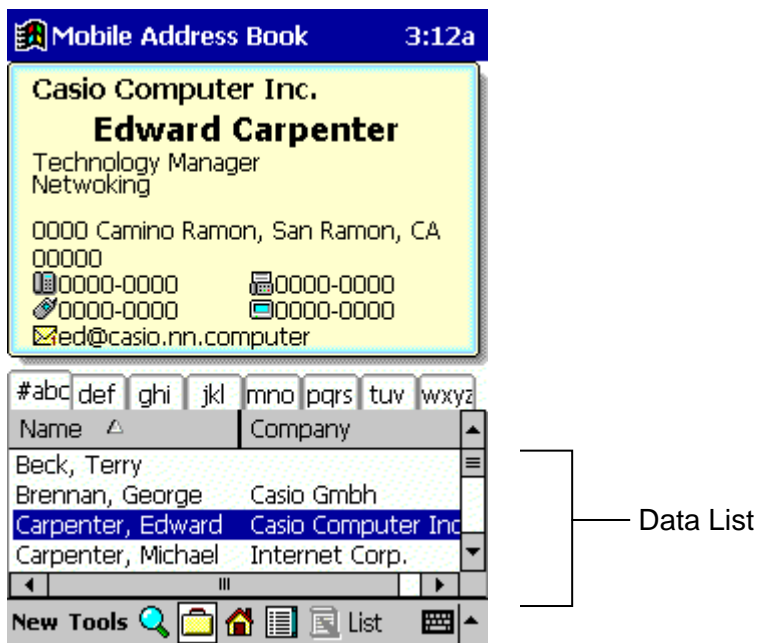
Mobile Address Book 3:12a

Casio Computer Inc.

Edward Carpenter

Technology Manager
Netwoking

0000 Camino Ramon, San Ramon, CA 00000
0000-0000 0000-0000
0000-0000 0000-0000
ed@casio.nn.computer

#abc def ghi jkl mno pqrs tuv wxyz

| Name | Company |
|---|---|
| Beck, Terry | |
| Brennan, George | Casio Gmbh |
| Carpenter, Edward | Casio Computer Inc |
| Carpenter, Michael | Internet Corp. |

New Tools List

Data List